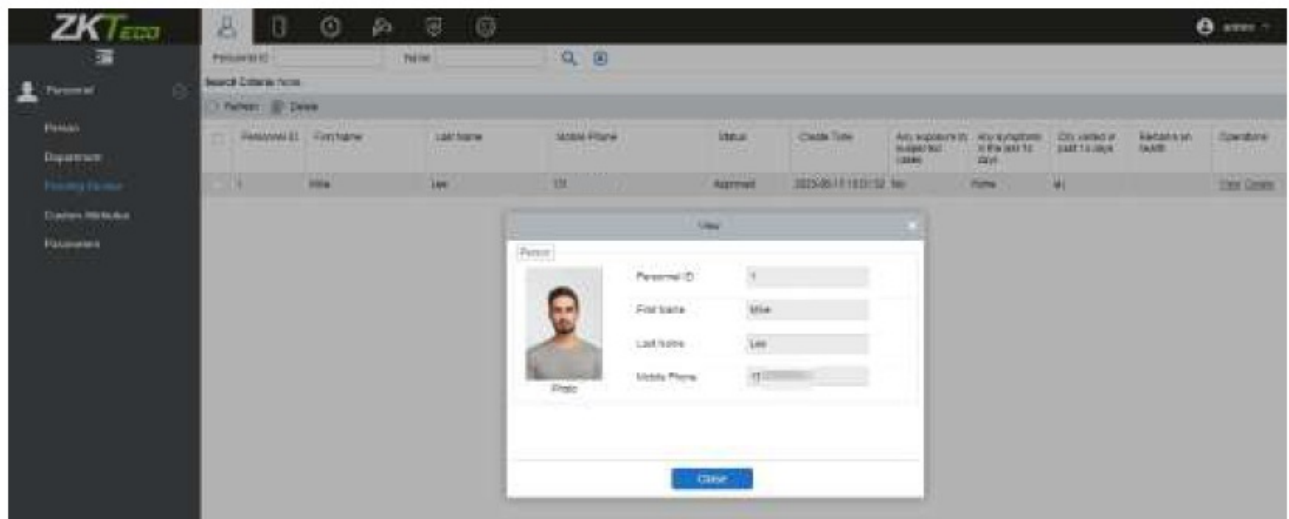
ZKTeco

admin

Personnel

Person

Department

Pending Review

Custom Attributes

Parameters

Personnel ID

Name

Search Criteria: None

Refresh  Delete

| | Personnel ID | First Name | Last Name | Mobile Phone | Status | Create Time | Any exposure to suspected cases | Any symptoms in the last 14 days | City visited in past 14 days | Remarks on health | Operations |
|---|---|---|---|---|---|---|---|---|---|---|---|
| | 1 | Mike | Lee | 131 | Approved | 2020-05-11 10:51:52 | No | None | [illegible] | | View Delete |

View

Person

Personnel ID | 1

First Name | Mike

Last Name | Lee

Mobile Phone | 1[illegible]

Photo

Close